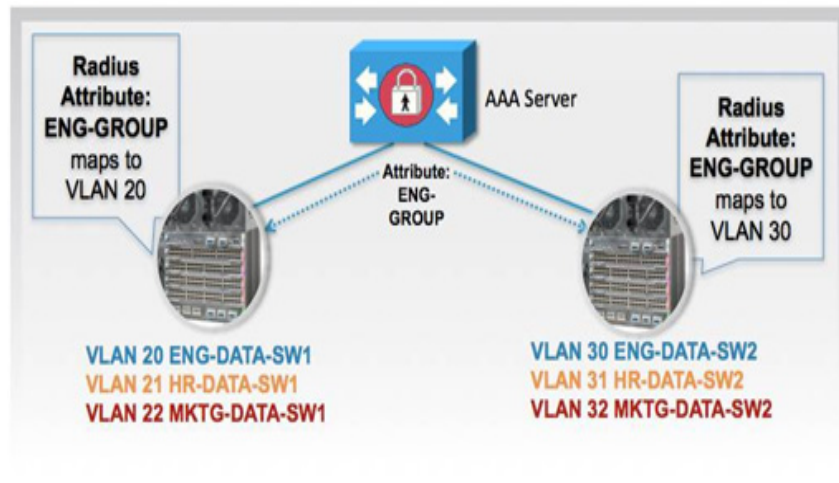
Radius Attribute: ENG-GROUP maps to VLAN 20

AAA Server

Attribute: ENG-GROUP

Radius Attribute: ENG-GROUP maps to VLAN 30

VLAN 20 ENG-DATA-SW1
VLAN 21 HR-DATA-SW1
VLAN 22 MKTG-DATA-SW1

VLAN 30 ENG-DATA-SW2
VLAN 31 HR-DATA-SW2
VLAN 32 MKTG-DATA-SW2